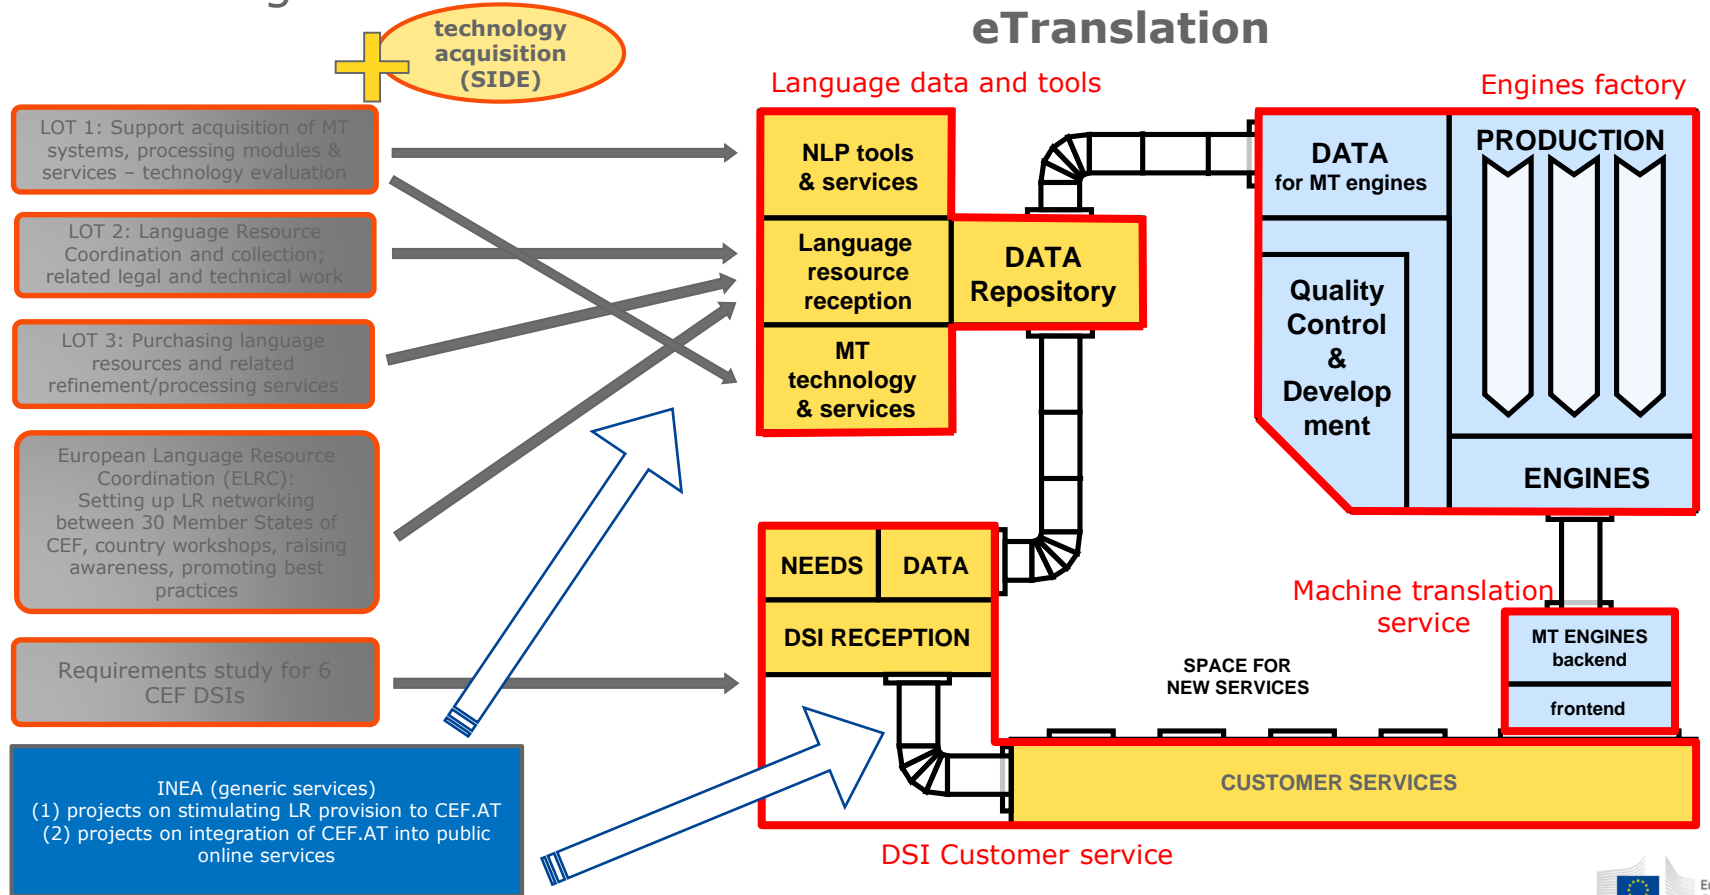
technology acquisition (SIDE)

eTranslation

Language data and tools

Engines factory

LOT 1: Support acquisition of MT systems, processing modules & services – technology evaluation

LOT 2: Language Resource Coordination and collection; related legal and technical work

LOT 3: Purchasing language resources and related refinement/processing services

European Language Resource Coordination (ELRC): Setting up LR networking between 30 Member States of CEF, country workshops, raising awareness, promoting best practices

Requirements study for 6 CEF DSIs

INEA (generic services)
(1) projects on stimulating LR provision to CEF.AT
(2) projects on integration of CEF.AT into public online services

NLP tools & services

Language resource reception

MT technology & services

DATA Repository

DATA for MT engines

PRODUCTION

Quality Control & Develop ment

ENGINES

NEEDS

DATA

DSI RECEPTION

Machine translation service

MT ENGINES backend

frontend

SPACE FOR NEW SERVICES

CUSTOMER SERVICES

DSI Customer service